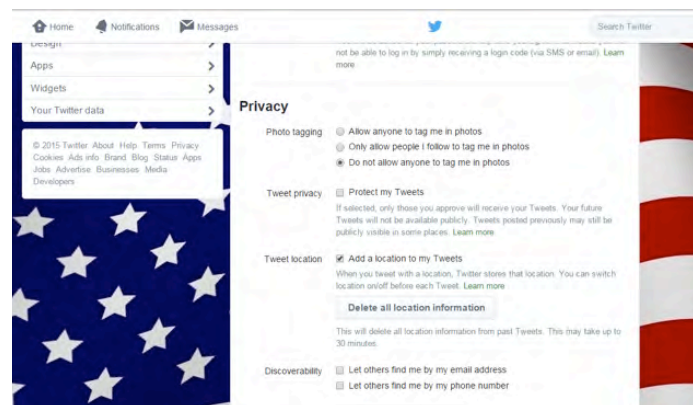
Home Notifications Messages Search Twitter

Design
Apps
Widgets
Your Twitter data

© 2015 Twitter About Help Terms Privacy Cookies Ads info Brand Blog Status Apps Jobs Advertise Businesses Media Developers

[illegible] not be able to log in by simply receiving a login code (via SMS or email). Learn more

Privacy

Photo tagging
Allow anyone to tag me in photos
Only allow people I follow to tag me in photos
Do not allow anyone to tag me in photos

Tweet privacy
Protect my Tweets
If selected, only those you approve will receive your Tweets. Your future Tweets will not be available publicly. Tweets posted previously may still be publicly visible in some places. Learn more

Tweet location
Add a location to my Tweets
When you tweet with a location, Twitter stores that location. You can switch location on/off before each Tweet. Learn more
Delete all location information
This will delete all location information from past Tweets. This may take up to 30 minutes.

Discoverability
Let others find me by my email address
Let others find me by my phone number